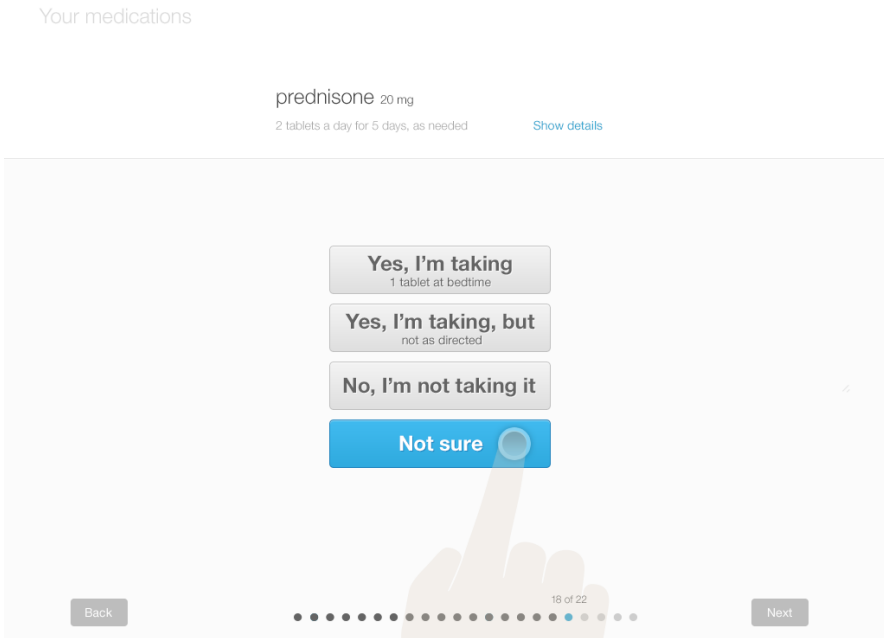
Your medications

prednisone 20 mg
2 tablets a day for 5 days, as needed

Show details

Yes, I'm taking
1 tablet at bedtime

Yes, I'm taking, but
not as directed

No, I'm not taking it

Not sure

Back

18 of 22

Next